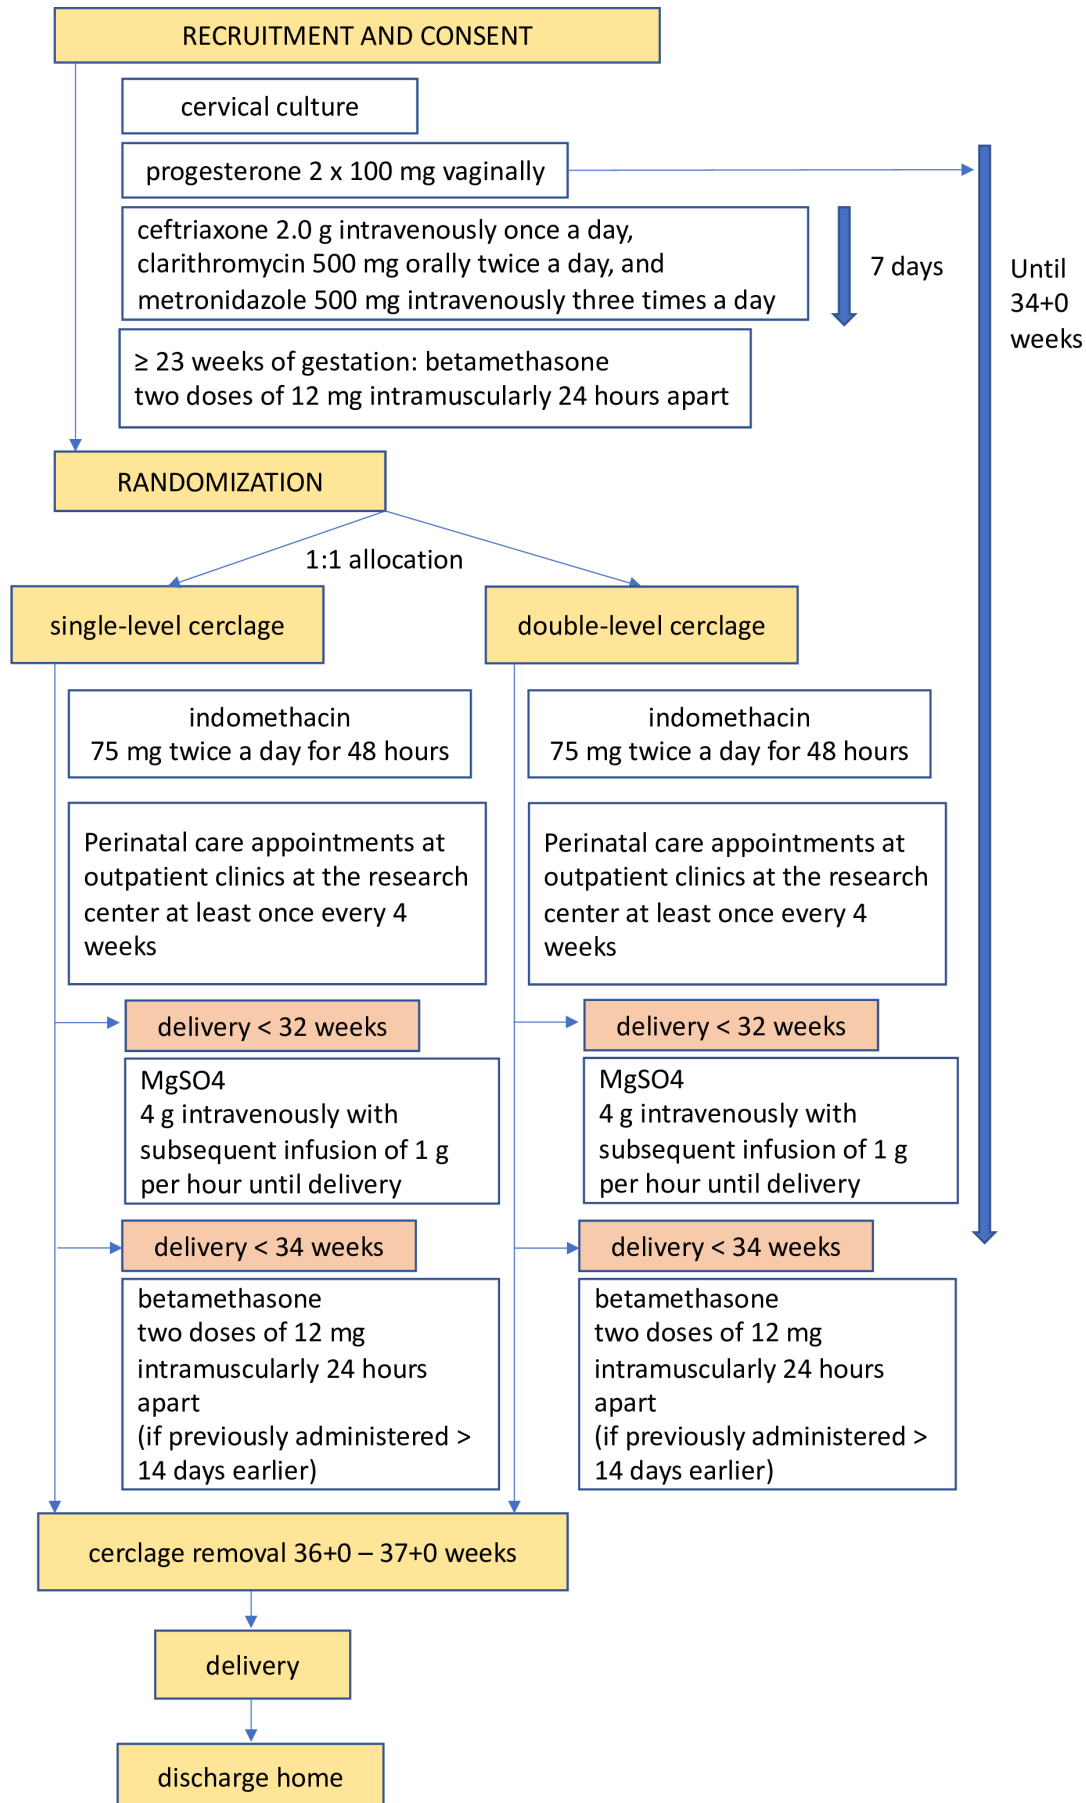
RECRUITMENT AND CONSENT

cervical culture

progesterone 2 x 100 mg vaginally

ceftriaxone 2.0 g intravenously once a day, clarithromycin 500 mg orally twice a day, and metronidazole 500 mg intravenously three times a day

7 days

Until 34+0 weeks

≥ 23 weeks of gestation: betamethasone two doses of 12 mg intramuscularly 24 hours apart

RANDOMIZATION

1:1 allocation

single-level cerclage

double-level cerclage

indomethacin 75 mg twice a day for 48 hours

indomethacin 75 mg twice a day for 48 hours

Perinatal care appointments at outpatient clinics at the research center at least once every 4 weeks

Perinatal care appointments at outpatient clinics at the research center at least once every 4 weeks

delivery < 32 weeks

delivery < 32 weeks

MgSO4
4 g intravenously with subsequent infusion of 1 g per hour until delivery

MgSO4
4 g intravenously with subsequent infusion of 1 g per hour until delivery

delivery < 34 weeks

delivery < 34 weeks

betamethasone
two doses of 12 mg intramuscularly 24 hours apart
(if previously administered > 14 days earlier)

betamethasone
two doses of 12 mg intramuscularly 24 hours apart
(if previously administered > 14 days earlier)

cerclage removal 36+0 – 37+0 weeks

delivery

discharge home